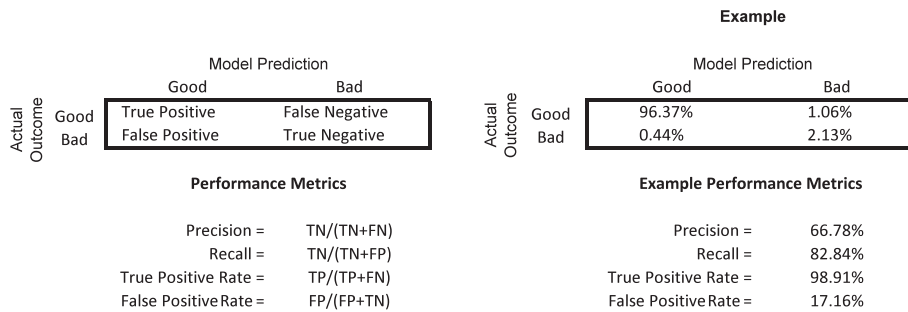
Example

Model Prediction

| Actual Outcome | Good | Bad |
|---|---|---|
| Good | True Positive | False Negative |
| Bad | False Positive | True Negative |

Performance Metrics

Precision = TN/(TN+FN)
Recall = TN/(TN+FP)
True Positive Rate = TP/(TP+FN)
False Positive Rate = FP/(FP+TN)

Model Prediction

| Actual Outcome | Good | Bad |
|---|---|---|
| Good | 96.37% | 1.06% |
| Bad | 0.44% | 2.13% |

Example Performance Metrics

Precision = 66.78%
Recall = 82.84%
True Positive Rate = 98.91%
False Positive Rate = 17.16%